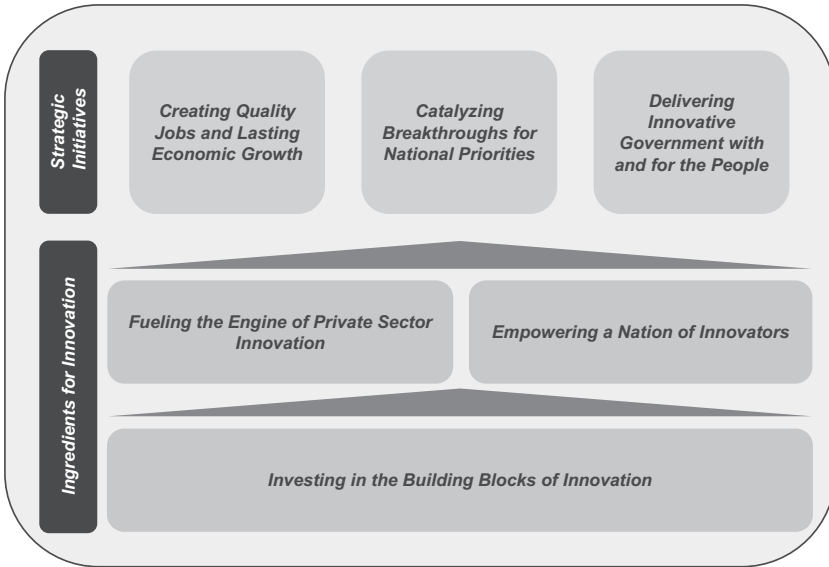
Strategic Initiatives

Creating Quality Jobs and Lasting Economic Growth

Catalyzing Breakthroughs for National Priorities

Delivering Innovative Government with and for the People

Ingredients for Innovation

Fueling the Engine of Private Sector Innovation

Empowering a Nation of Innovators

Investing in the Building Blocks of Innovation